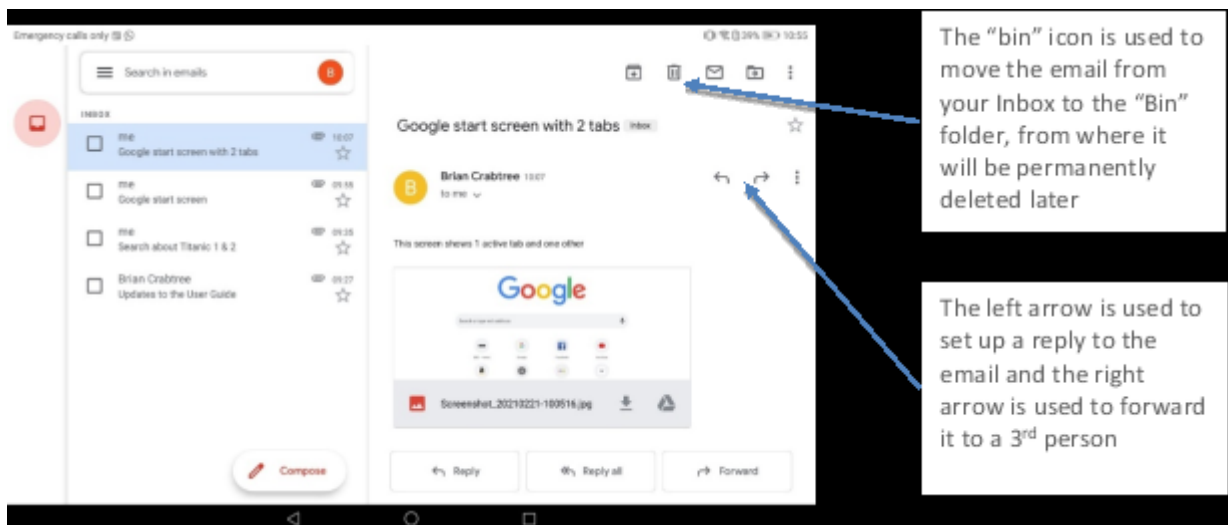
Emergency calls only

39% 10:55

Search in emails

B

INBOX

me
Google start screen with 2 tabs
10:07

me
Google start screen
09:55

me
Search about Titanic 1 & 2
09:36

Brian Crabtree
Updates to the User Guide
09:27

Compose

Google start screen with 2 tabs Inbox

Brian Crabtree 10:07
to me

This screen shows 1 active tab and one other

Google

Screenshot_20210221-100516.jpg

Reply

Reply all

Forward

The “bin” icon is used to move the email from your Inbox to the “Bin” folder, from where it will be permanently deleted later

The left arrow is used to set up a reply to the email and the right arrow is used to forward it to a 3$^{rd}$ person